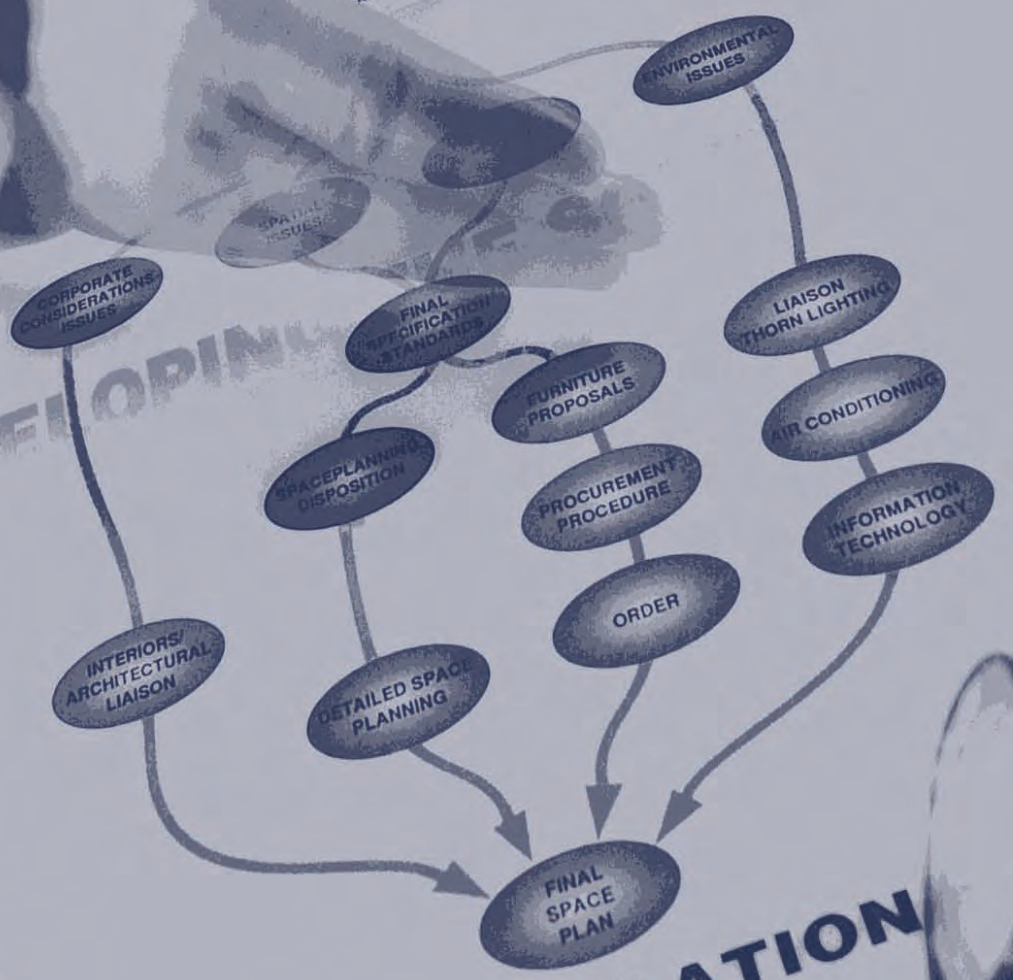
ENVIRONMENTAL ISSUES

SPATIAL ISSUES

CORPORATE CONSIDERATIONS ISSUES

FINAL SPECIFICATION STANDARDS

LIAISON THORN LIGHTING

ELOPIN

FURNITURE PROPOSALS

AIR CONDITIONING

SPACEPLANNING DISPOSITION

PROCUREMENT PROCEDURE

INFORMATION TECHNOLOGY

ORDER

INTERIORS/ ARCHITECTURAL LIAISON

DETAILED SPACE PLANNING

FINAL SPACE PLAN

ATION